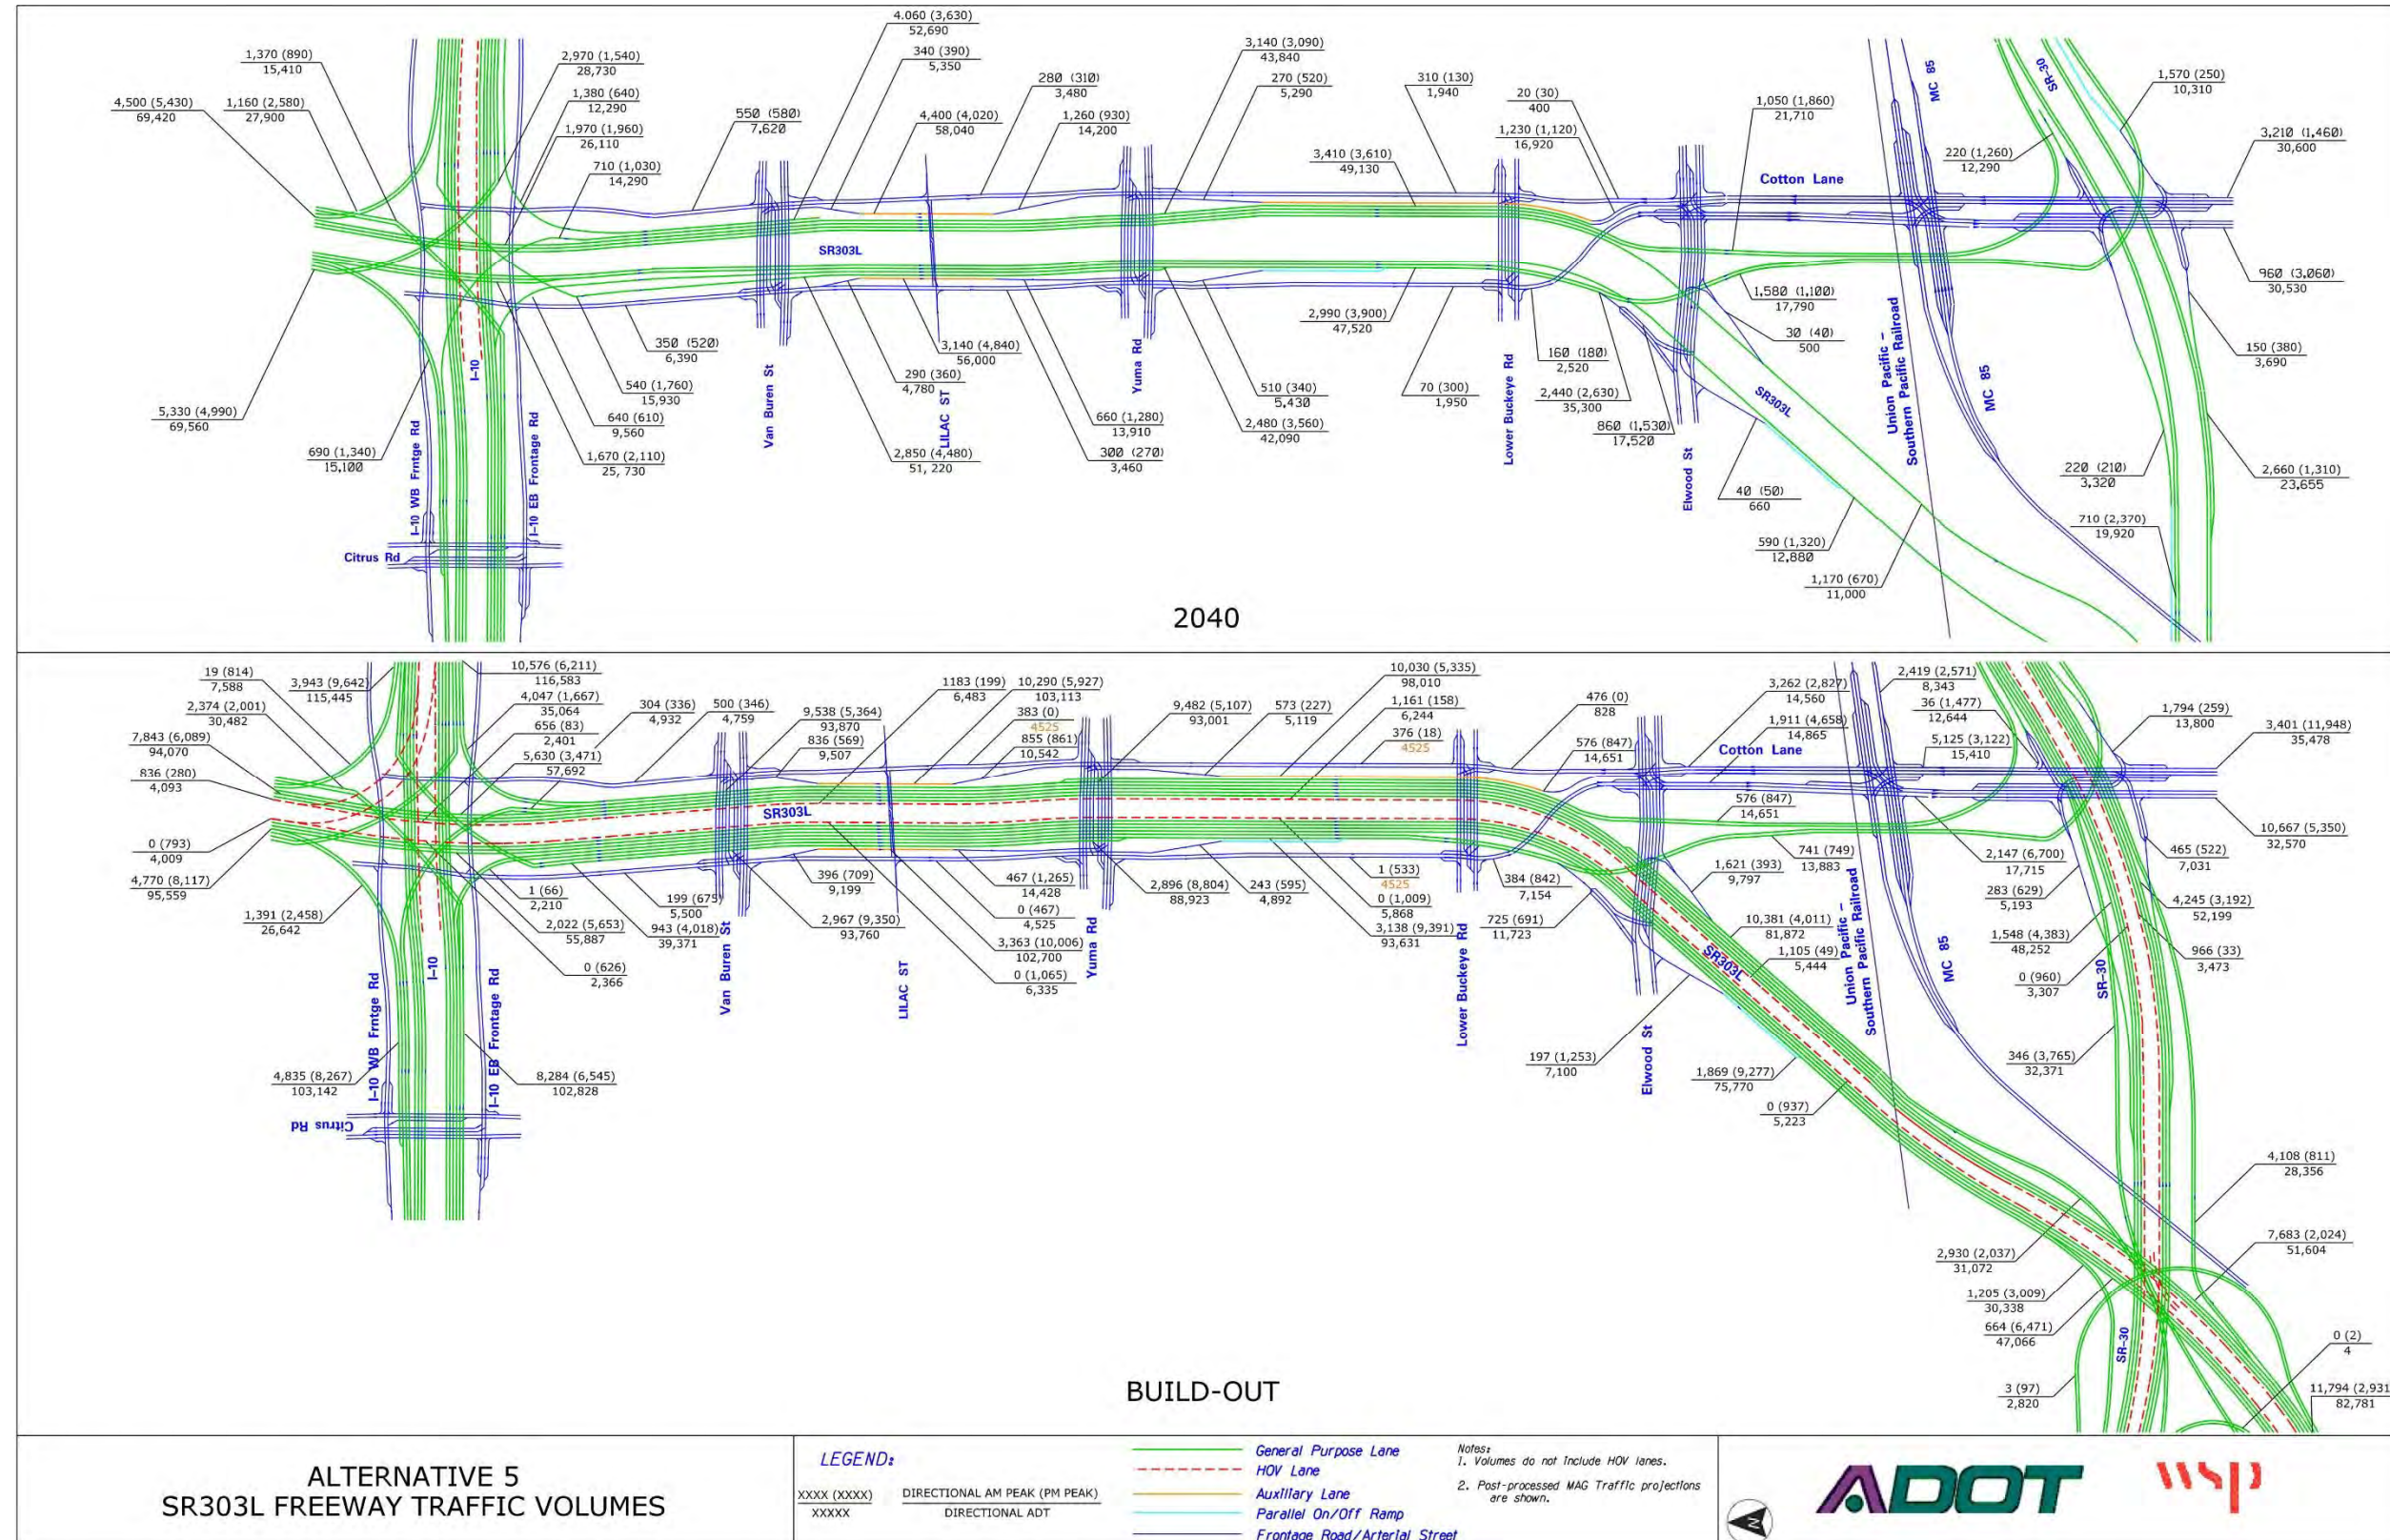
4,060 (3,630)
52,690
340 (390)
5,350
1,370 (890)
15,410
2,970 (1,540)
28,730
1,380 (640)
12,290
4,500 (5,430)
69,420
1,160 (2,580)
27,900
1,970 (1,960)
26,110
710 (1,030)
14,290
550 (580)
7,620
4,400 (4,020)
58,040
280 (310)
3,480
1,260 (930)
14,200
3,140 (3,090)
43,840
270 (520)
5,290
310 (130)
1,940
20 (30)
400
1,230 (1,120)
16,920
3,410 (3,610)
49,130
1,050 (1,860)
21,710
MC 85
SR-30
1,570 (250)
10,310
3,210 (1,460)
30,600
220 (1,260)
12,290
Cotton Lane
SR303L
960 (3,060)
30,530
1,580 (1,100)
17,790
30 (40)
500
150 (380)
3,690
350 (520)
6,390
3,140 (4,840)
56,000
2,990 (3,900)
47,520
160 (180)
2,520
540 (1,760)
15,930
290 (360)
4,780
510 (340)
5,430
70 (300)
1,950
2,440 (2,630)
35,300
5,330 (4,990)
69,560
640 (610)
9,560
660 (1,280)
13,910
2,480 (3,560)
42,090
860 (1,530)
17,520
SR303L
Union Pacific – Southern Pacific Railroad
MC 85
690 (1,340)
15,100
1,670 (2,110)
25, 730
2,850 (4,480)
51, 220
300 (270)
3,460
220 (210)
3,320
2,660 (1,310)
23,655
I-10
Van Buren St
LILAC ST
Yuma Rd
Lower Buckeye Rd
Elwood St
40 (50)
660
I-10 WB Frntge Rd
I-10 EB Frontage Rd
710 (2,370)
19,920
Citrus Rd
590 (1,320)
12,880
1,170 (670)
11,000
2040
19 (814)
7,588
3,943 (9,642)
115,445
10,576 (6,211)
116,583
4,047 (1,667)
35,064
2,374 (2,001)
30,482
656 (83)
2,401
304 (336)
4,932
500 (346)
4,759
9,538 (5,364)
93,870
836 (569)
9,507
1183 (199)
6,483
10,290 (5,927)
103,113
383 (0)
4525
855 (861)
10,542
9,482 (5,107)
93,001
573 (227)
5,119
10,030 (5,335)
98,010
1,161 (158)
6,244
376 (18)
4525
476 (0)
828
576 (847)
14,651
3,262 (2,827)
14,560
1,911 (4,658)
14,865
2,419 (2,571)
8,343
36 (1,477)
12,644
5,125 (3,122)
15,410
1,794 (259)
13,800
3,401 (11,948)
35,478
7,843 (6,089)
94,070
5,630 (3,471)
57,692
Cotton Lane
836 (280)
4,093
SR303L
576 (847)
14,651
10,667 (5,350)
32,570
0 (793)
4,009
396 (709)
9,199
467 (1,265)
14,428
2,896 (8,804)
88,923
243 (595)
4,892
1 (533)
4525
384 (842)
7,154
741 (749)
13,883
1,621 (393)
9,797
2,147 (6,700)
17,715
465 (522)
7,031
4,770 (8,117)
95,559
1 (66)
2,210
199 (675)
5,500
0 (467)
4,525
0 (1,009)
5,868
283 (629)
5,193
4,245 (3,192)
52,199
1,391 (2,458)
26,642
2,022 (5,653)
55,887
943 (4,018)
39,371
2,967 (9,350)
93,760
3,363 (10,006)
102,700
3,138 (9,391)
93,631
725 (691)
11,723
10,381 (4,011)
81,872
1,105 (49)
5,444
1,548 (4,383)
48,252
966 (33)
3,473
0 (626)
2,366
0 (1,065)
6,335
0 (960)
3,307
I-10
Van Buren St
LILAC ST
Yuma Rd
Lower Buckeye Rd
SR303L
Union Pacific – Southern Pacific Railroad
MC 85
SR-30
I-10 WB Frntge Rd
I-10 EB Frontage Rd
4,835 (8,267)
103,142
8,284 (6,545)
102,828
197 (1,253)
7,100
Elwood St
1,869 (9,277)
75,770
0 (937)
5,223
346 (3,765)
32,371
Citrus Rd
4,108 (811)
28,356
7,683 (2,024)
51,604
2,930 (2,037)
31,072
1,205 (3,009)
30,338
664 (6,471)
47,066
SR-30
0 (2)
4
BUILD-OUT
3 (97)
2,820
11,794 (2,931
82,781
ALTERNATIVE 5
SR303L FREEWAY TRAFFIC VOLUMES
LEGEND:
XXXX (XXXX) DIRECTIONAL AM PEAK (PM PEAK)
XXXXX DIRECTIONAL ADT
General Purpose Lane
HOV Lane
Auxiliary Lane
Parallel On/Off Ramp
Frontage Road/Arterial Street
Notes:
1. Volumes do not include HOV lanes.
2. Post-processed MAG Traffic projections are shown.
ADOT
wsp